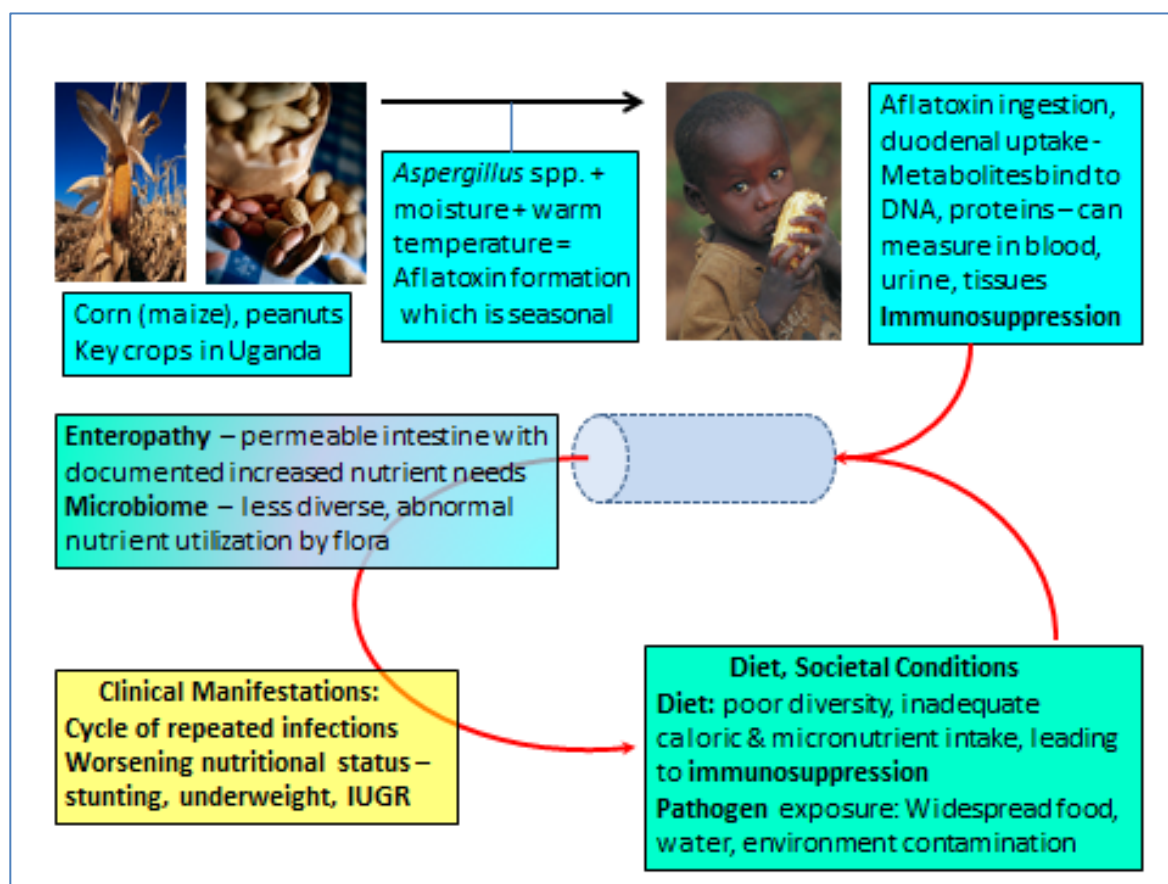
Corn (maize), peanuts
Key crops in Uganda

*Aspergillus* spp. + moisture + warm temperature = Aflatoxin formation which is seasonal

Aflatoxin ingestion, duodenal uptake - Metabolites bind to DNA, proteins – can measure in blood, urine, tissues
**Immunosuppression**

**Enteropathy** – permeable intestine with documented increased nutrient needs
**Microbiome** – less diverse, abnormal nutrient utilization by flora

**Clinical Manifestations:**
**Cycle of repeated infections**
**Worsening nutritional status – stunting, underweight, IUGR**

**Diet, Societal Conditions**
**Diet:** poor diversity, inadequate caloric & micronutrient intake, leading to **immunosuppression**
**Pathogen** exposure: Widespread food, water, environment contamination